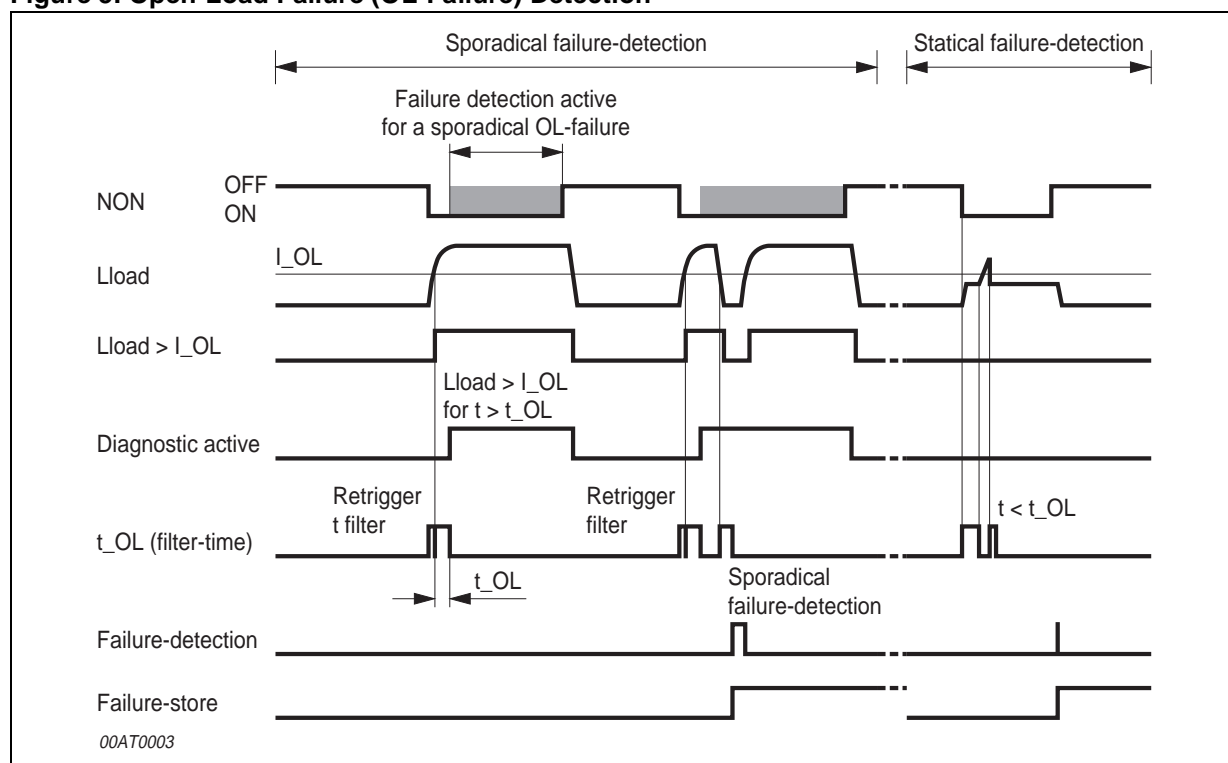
Figure 3: Open-Load Failure (OL-Failure) Detection

Sporadical failure-detection

Statical failure-detection

Failure detection active for a sporadical OL-failure

NON

OFF

ON

Lload

I_OL

Lload > I_OL

Lload > I_OL for t > t_OL

Diagnostic active

Retrigger t filter

Retrigger filter

t < t_OL

t_OL (filter-time)

t_OL

Sporadical failure-detection

Failure-detection

Failure-store

00AT0003